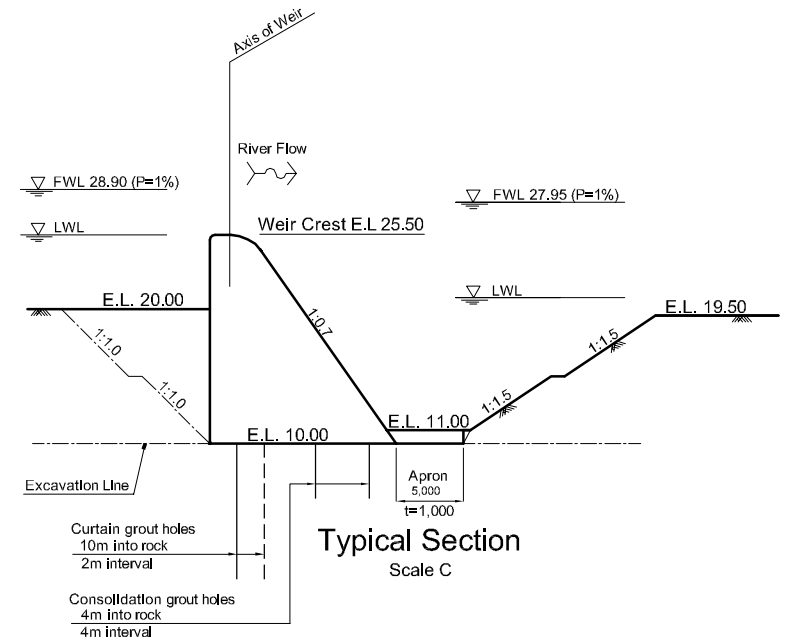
Axis of Weir

River Flow

FWL 28.90 (P=1%)

LWL

Weir Crest E.L 25.50

FWL 27.95 (P=1%)

LWL

E.L. 20.00

E.L. 19.50

1:1.0

1:1.0

1:0.7

1:1.5

1:1.5

E.L. 11.00

E.L. 10.00

Excavation Line

Apron
5,000
t=1,000

Curtain grout holes
10m into rock
2m interval

Typical Section
Scale C

Consolidation grout holes
4m into rock
4m interval